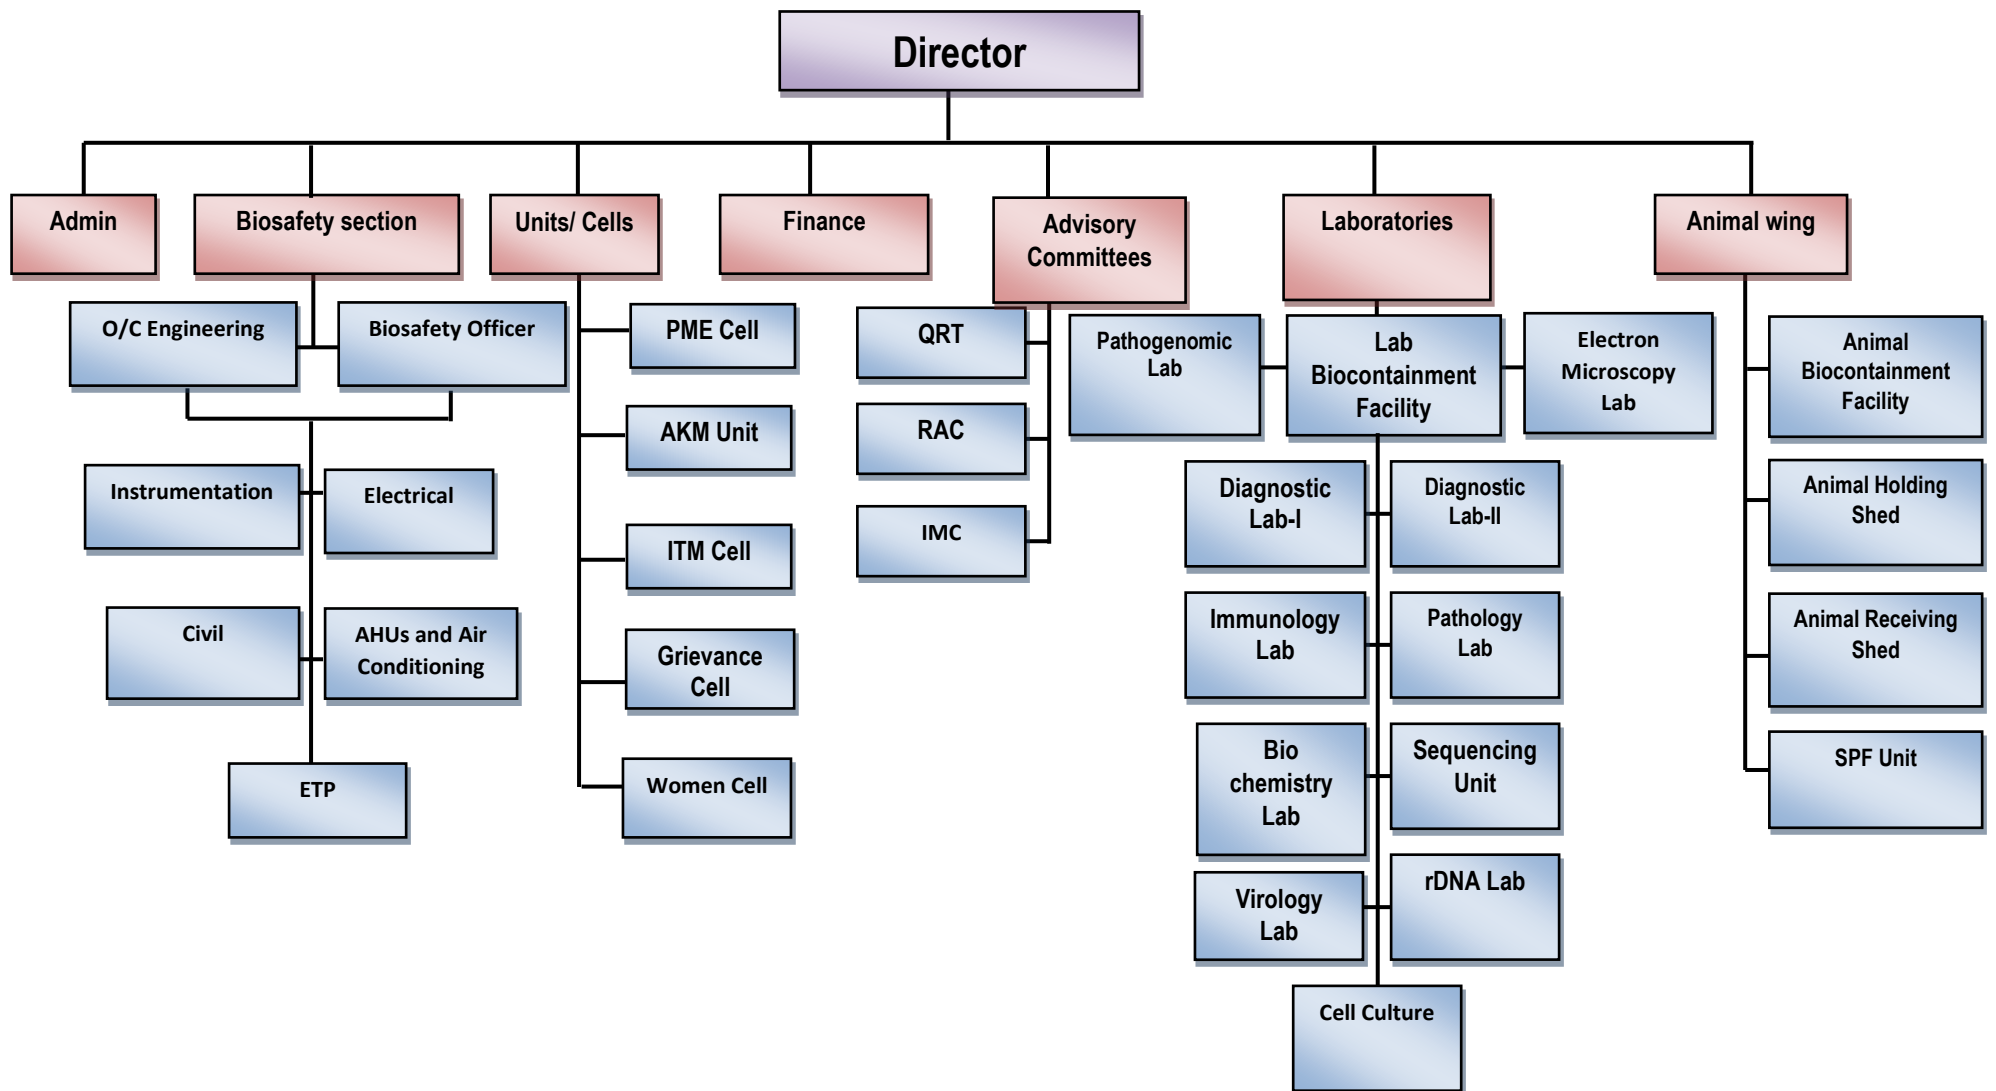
Director

Admin

Biosafety section

O/C Engineering

Biosafety Officer

Instrumentation

Electrical

Civil

AHUs and Air Conditioning

ETP

Units/ Cells

PME Cell

AKM Unit

ITM Cell

Grievance Cell

Women Cell

Finance

Advisory Committees

QRT

RAC

IMC

Laboratories

Pathogenomic Lab

Lab Biocontainment Facility

Electron Microscopy Lab

Diagnostic Lab-I

Diagnostic Lab-II

Immunology Lab

Pathology Lab

Bio chemistry Lab

Sequencing Unit

Virology Lab

rDNA Lab

Cell Culture

Animal wing

Animal Biocontainment Facility

Animal Holding Shed

Animal Receiving Shed

SPF Unit